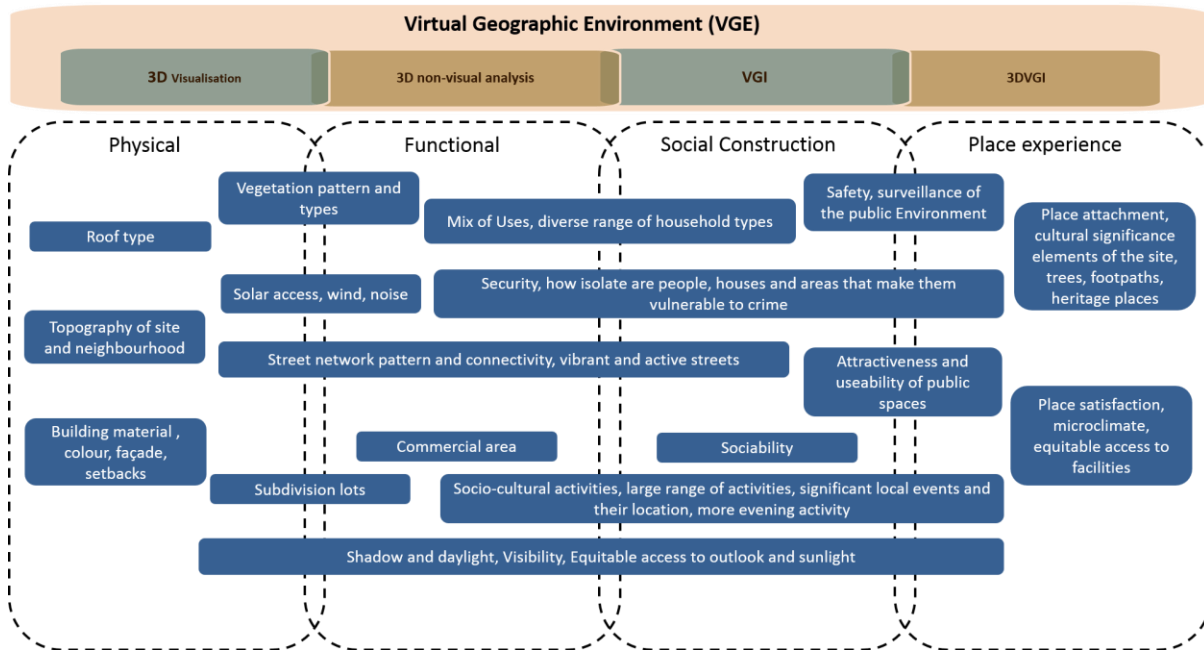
Virtual Geographic Environment (VGE)

3D Visualisation

3D non-visual analysis

VGI

3DVGI

Physical

Functional

Social Construction

Place experience

Vegetation pattern and types

Safety, surveillance of the public Environment

Mix of Uses, diverse range of household types

Place attachment, cultural significance elements of the site, trees, footpaths, heritage places

Roof type

Solar access, wind, noise

Security, how isolate are people, houses and areas that make them vulnerable to crime

Topography of site and neighbourhood

Street network pattern and connectivity, vibrant and active streets

Attractiveness and useability of public spaces

Place satisfaction, microclimate, equitable access to facilities

Building material , colour, façade, setbacks

Commercial area

Sociability

Subdivision lots

Socio-cultural activities, large range of activities, significant local events and their location, more evening activity

Shadow and daylight, Visibility, Equitable access to outlook and sunlight